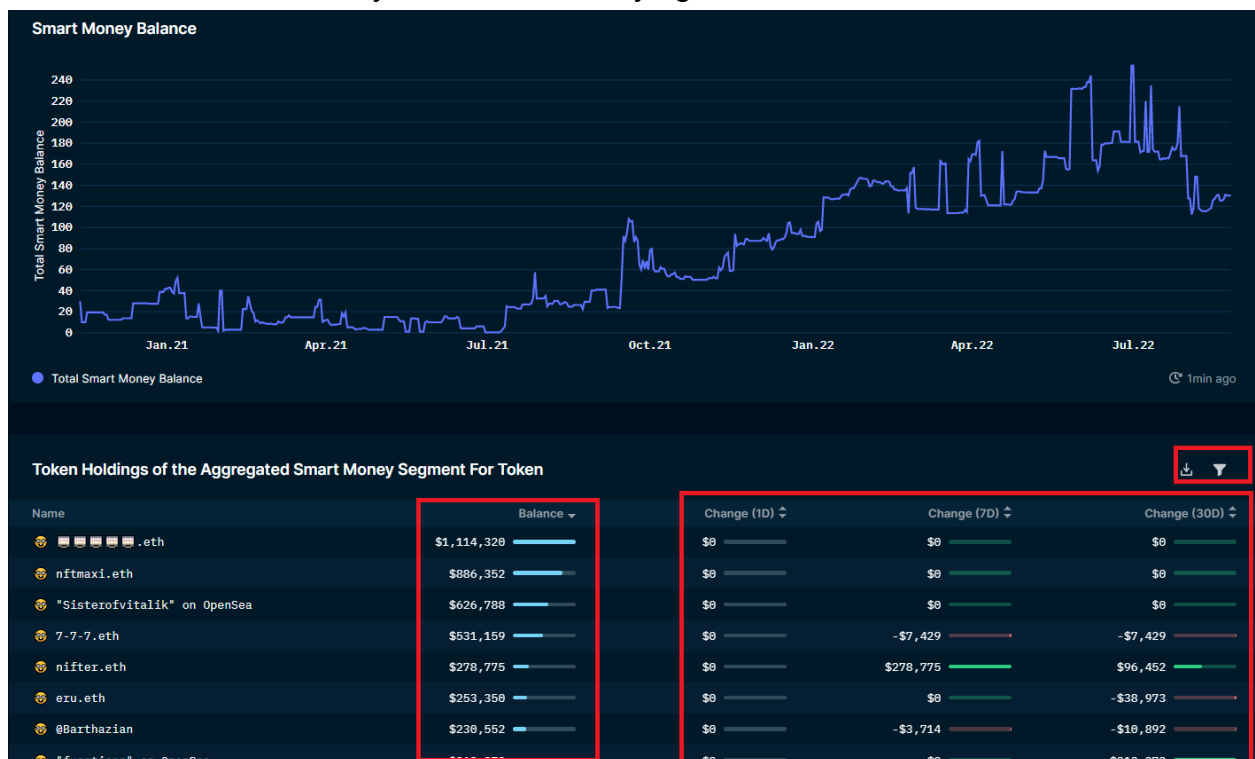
Smart Money Balance

Total Smart Money Balance

240
220
200
180
160
140
120
100
80
60
40
20
0

Jan.21 Apr.21 Jul.21 Oct.21 Jan.22 Apr.22 Jul.22

Total Smart Money Balance

1min ago

Token Holdings of the Aggregated Smart Money Segment For Token

| Name | Balance | Change (1D) | Change (7D) | Change (30D) |
|---|---|---|---|---|
| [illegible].eth | $1,114,320 | $0 | $0 | $0 |
| nftmaxi.eth | $886,352 | $0 | $0 | $0 |
| "Sisterofvitalik" on OpenSea | $626,788 | $0 | $0 | $0 |
| 7-7-7.eth | $531,159 | $0 | -$7,429 | -$7,429 |
| nifter.eth | $278,775 | $0 | $278,775 | $96,452 |
| eru.eth | $253,350 | $0 | $0 | -$38,973 |
| @Barthazian | $230,552 | $0 | -$3,714 | -$10,892 |
| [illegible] | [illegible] | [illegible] | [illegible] | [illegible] |